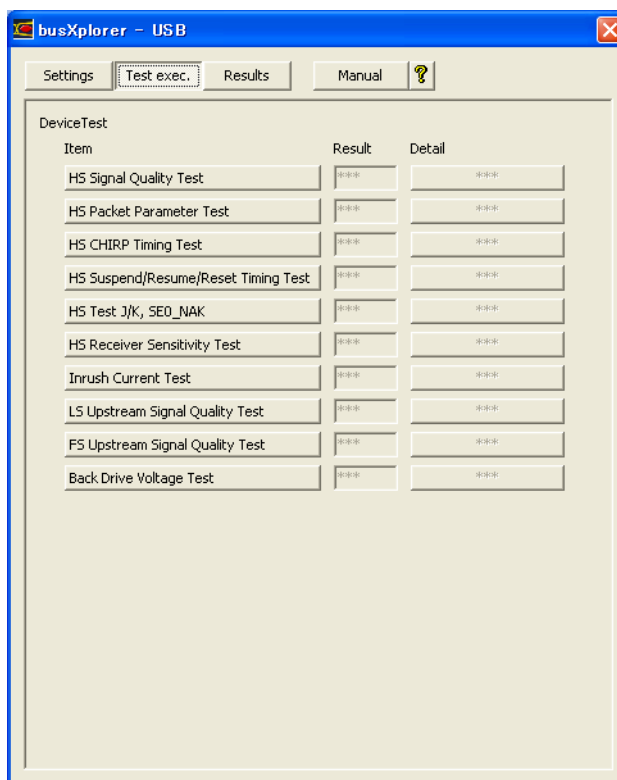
busXplorer - USB

Settings | Test exec. | Results | Manual | ?

DeviceTest

| Item | Result | Detail |
|---|---|---|
| HS Signal Quality Test | *** | *** |
| HS Packet Parameter Test | *** | *** |
| HS CHIRP Timing Test | *** | *** |
| HS Suspend/Resume/Reset Timing Test | *** | *** |
| HS Test J/K, SE0_NAK | *** | *** |
| HS Receiver Sensitivity Test | *** | *** |
| Inrush Current Test | *** | *** |
| LS Upstream Signal Quality Test | *** | *** |
| FS Upstream Signal Quality Test | *** | *** |
| Back Drive Voltage Test | *** | *** |